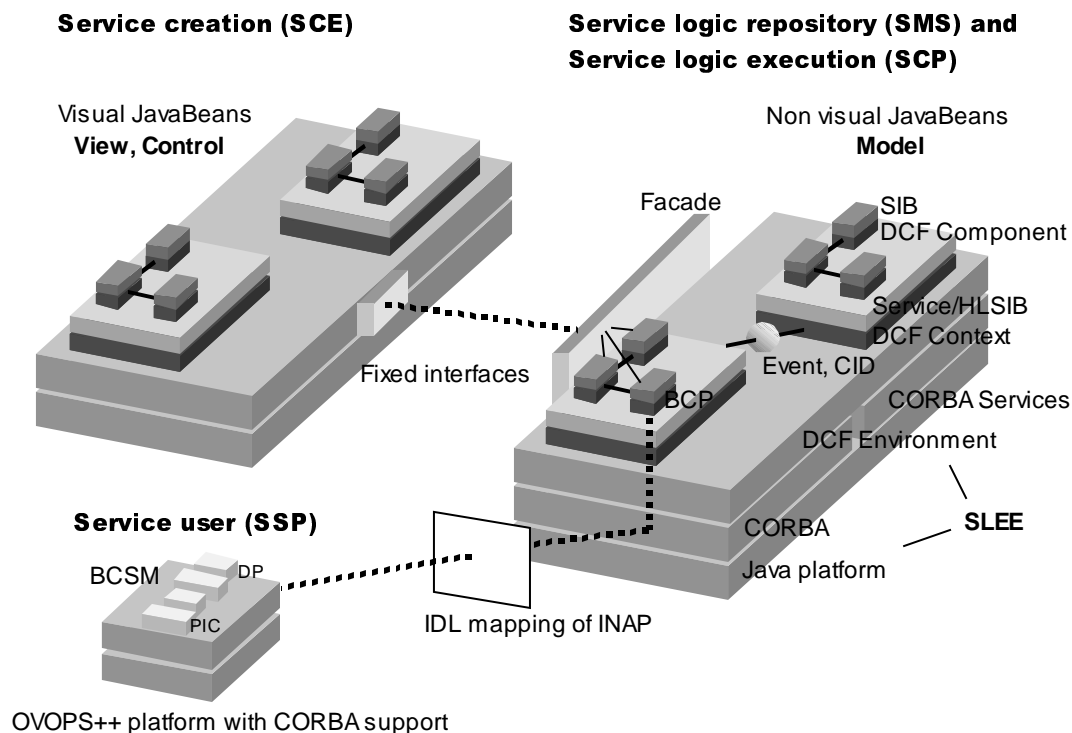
Service creation (SCE)

Service logic repository (SMS) and Service logic execution (SCP)

Visual JavaBeans
View, Control

Non visual JavaBeans
Model

Facade

SIB
DCF Component

Service/HLSIB
DCF Context

Fixed interfaces

Event, CID

BCP

CORBA Services

DCF Environment

Service user (SSP)

CORBA

SLEE

BCSM

DP

PIC

Java platform

IDL mapping of INAP

OVOPS++ platform with CORBA support